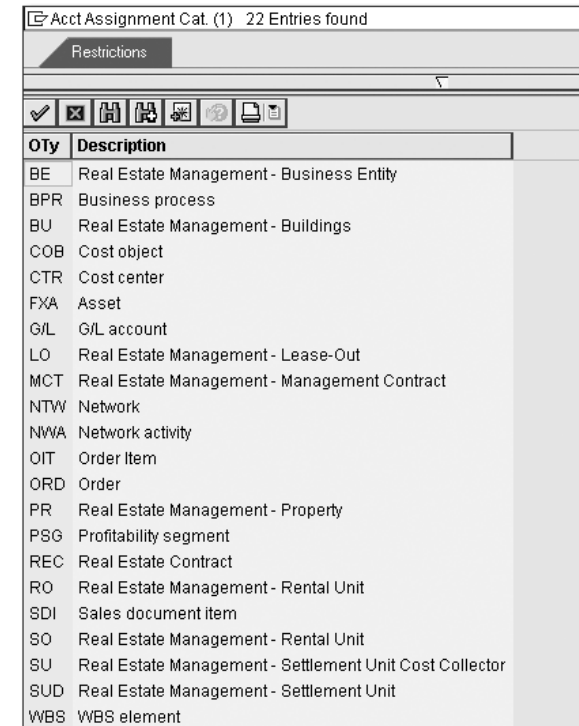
Acct Assignment Cat. (1) 22 Entries found

Restrictions

| OTy | Description |
|---|---|
| BE | Real Estate Management - Business Entity |
| BPR | Business process |
| BU | Real Estate Management - Buildings |
| COB | Cost object |
| CTR | Cost center |
| FXA | Asset |
| G/L | G/L account |
| LO | Real Estate Management - Lease-Out |
| MCT | Real Estate Management - Management Contract |
| NTW | Network |
| NWA | Network activity |
| OIT | Order Item |
| ORD | Order |
| PR | Real Estate Management - Property |
| PSG | Profitability segment |
| REC | Real Estate Contract |
| RO | Real Estate Management - Rental Unit |
| SDI | Sales document item |
| SO | Real Estate Management - Rental Unit |
| SU | Real Estate Management - Settlement Unit Cost Collector |
| SUD | Real Estate Management - Settlement Unit |
| WBS | WBS element |